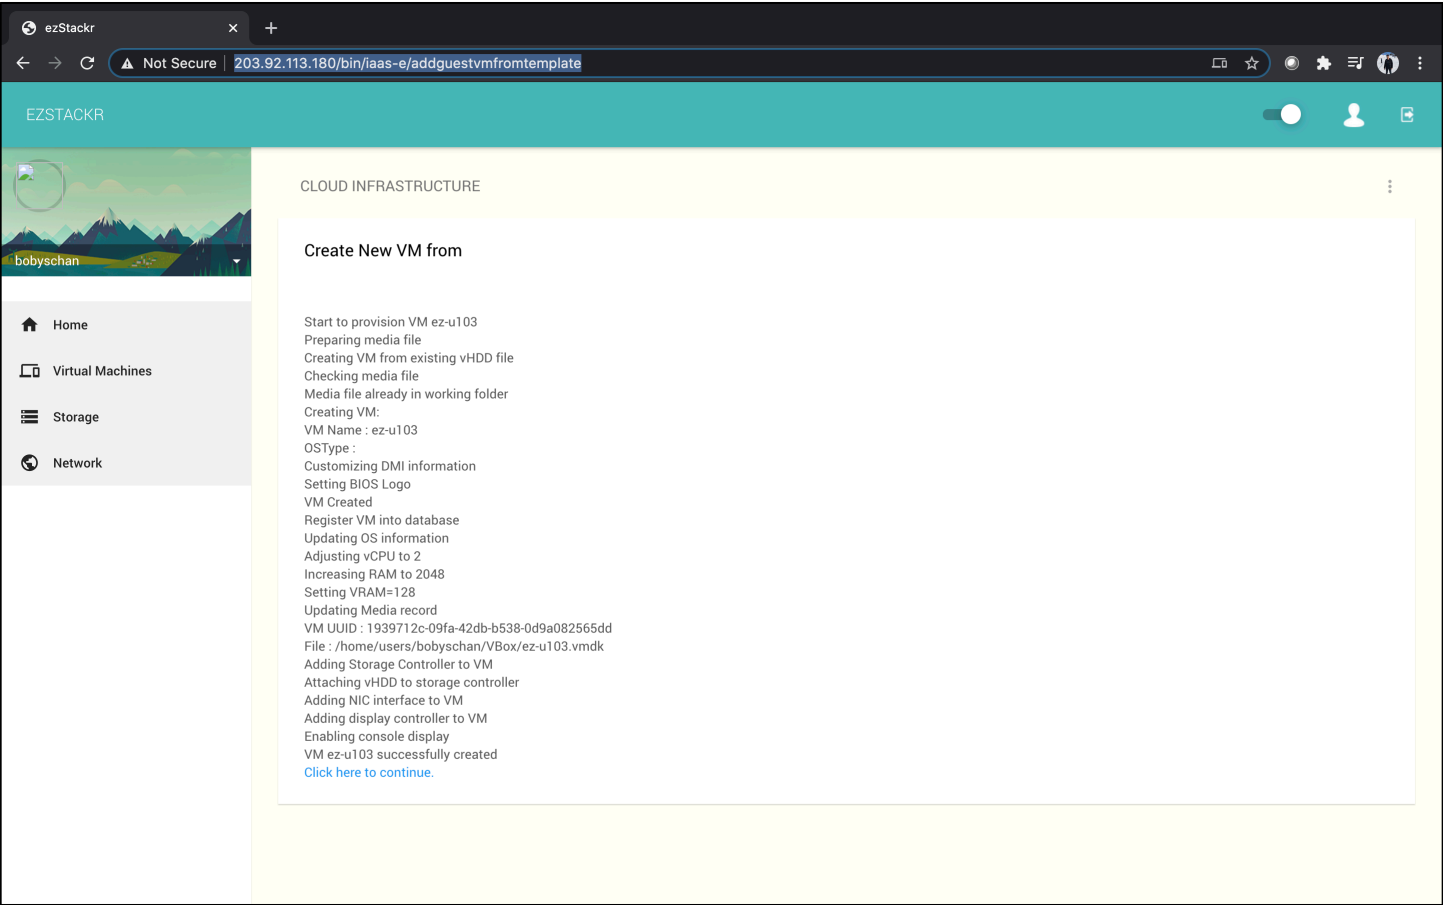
ezStackr ×
Not Secure | 203.92.113.180/bin/iaas-e/addguestvmfromtemplate

EZSTACKR

bobyschan

Home
Virtual Machines
Storage
Network

CLOUD INFRASTRUCTURE

Create New VM from

Start to provision VM ez-u103
Preparing media file
Creating VM from existing vHDD file
Checking media file
Media file already in working folder
Creating VM:
VM Name : ez-u103
OSType :
Customizing DMI information
Setting BIOS Logo
VM Created
Register VM into database
Updating OS information
Adjusting vCPU to 2
Increasing RAM to 2048
Setting VRAM=128
Updating Media record
VM UUID : 1939712c-09fa-42db-b538-0d9a082565dd
File : /home/users/bobyschan/VBox/ez-u103.vmdk
Adding Storage Controller to VM
Attaching vHDD to storage controller
Adding NIC interface to VM
Adding display controller to VM
Enabling console display
VM ez-u103 successfully created
Click here to continue.